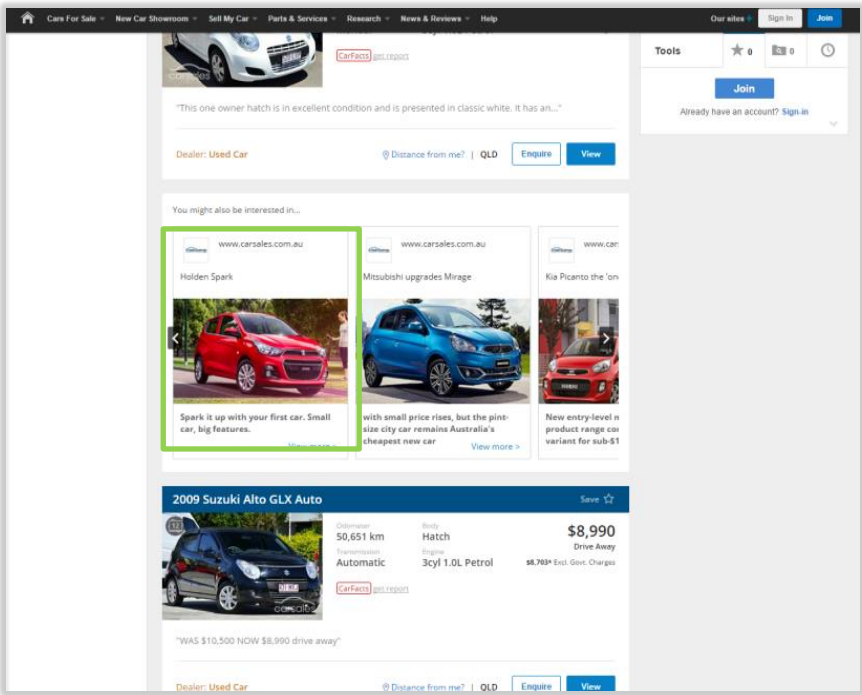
Cars For Sale New Car Showroom Sell My Car Parts & Services Research News & Reviews Help Our sites Sign In Join

Tools 0 0

Join

Already have an account? Sign-in

CarFacts get report

"This one owner hatch is in excellent condition and is presented in classic white. It has an..."

Dealer: Used Car Distance from me? | QLD Enquire View

You might also be interested in...

www.carsales.com.au

Holden Spark

Spark it up with your first car. Small car, big features.

View more >

www.carsales.com.au

Mitsubishi upgrades Mirage

with small price rises, but the pint-size city car remains Australia's cheapest new car

View more >

www.car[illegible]

Kia Picanto the 'on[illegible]

New entry-level n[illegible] product range co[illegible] variant for sub-$1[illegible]

2009 Suzuki Alto GLX Auto Save

Odometer 50,651 km

Body Hatch

Transmission Automatic

Engine 3cyl 1.0L Petrol

$8,990 Drive Away

$8,703* Excl. Govt. Charges

CarFacts get report

"WAS $10,500 NOW $8,990 drive away"

Dealer: Used Car Distance from me? | QLD Enquire View